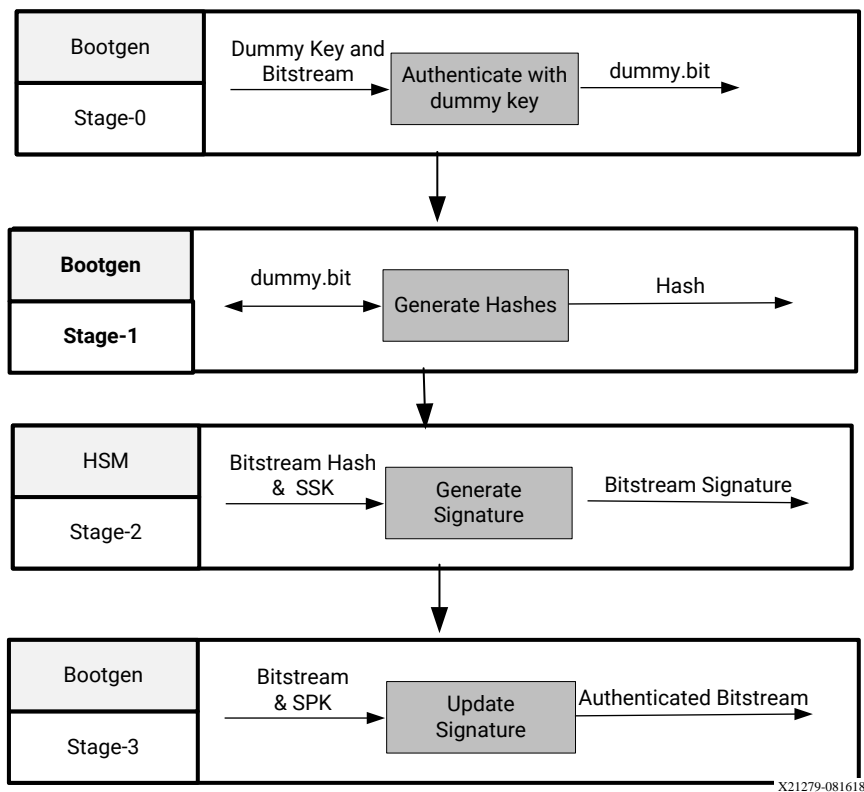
Bootgen

Stage-0

Dummy Key and Bitstream

Authenticate with dummy key

dummy.bit

Bootgen

Stage-1

dummy.bit

Generate Hashes

Hash

HSM

Stage-2

Bitstream Hash & SSK

Generate Signature

Bitstream Signature

Bootgen

Stage-3

Bitstream & SPK

Update Signature

Authenticated Bitstream

X21279-081618